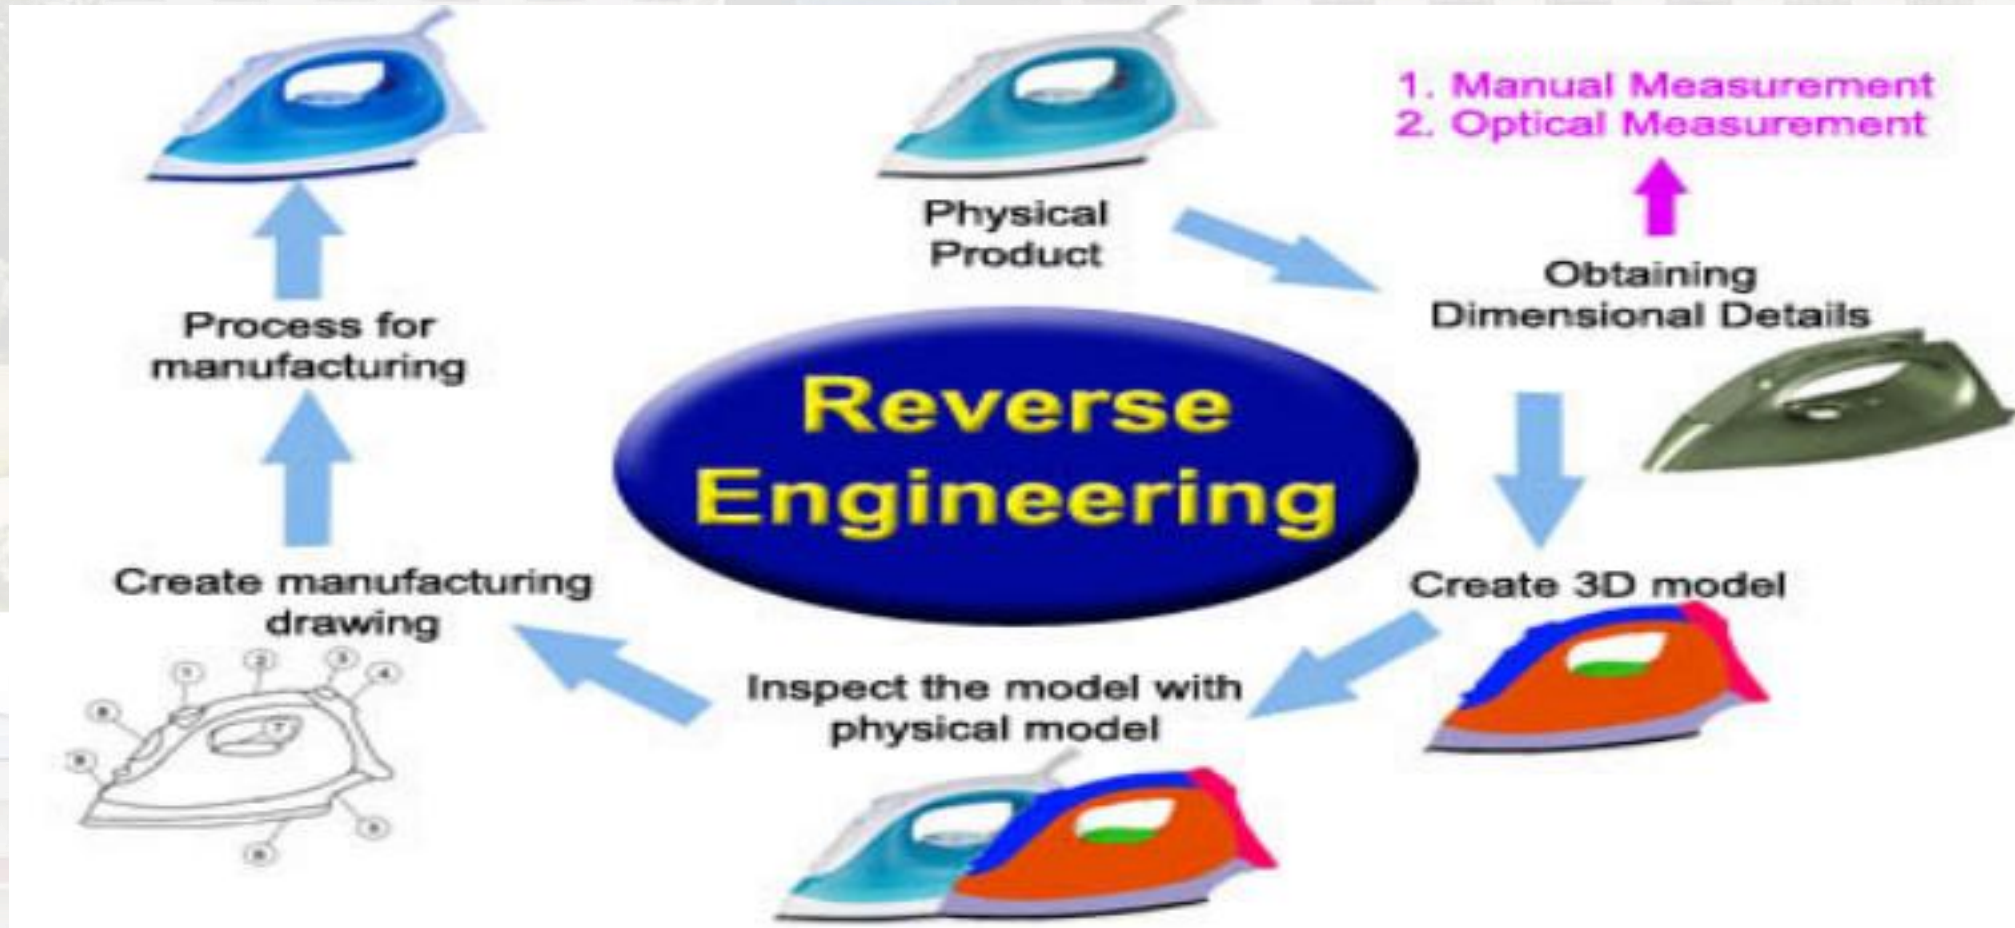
1. Manual Measurement
2. Optical Measurement

Physical Product

Obtaining Dimensional Details

Process for manufacturing

Reverse Engineering

Create manufacturing drawing

Create 3D model

Inspect the model with physical model

1 2 3 4 5 6 7 8 9